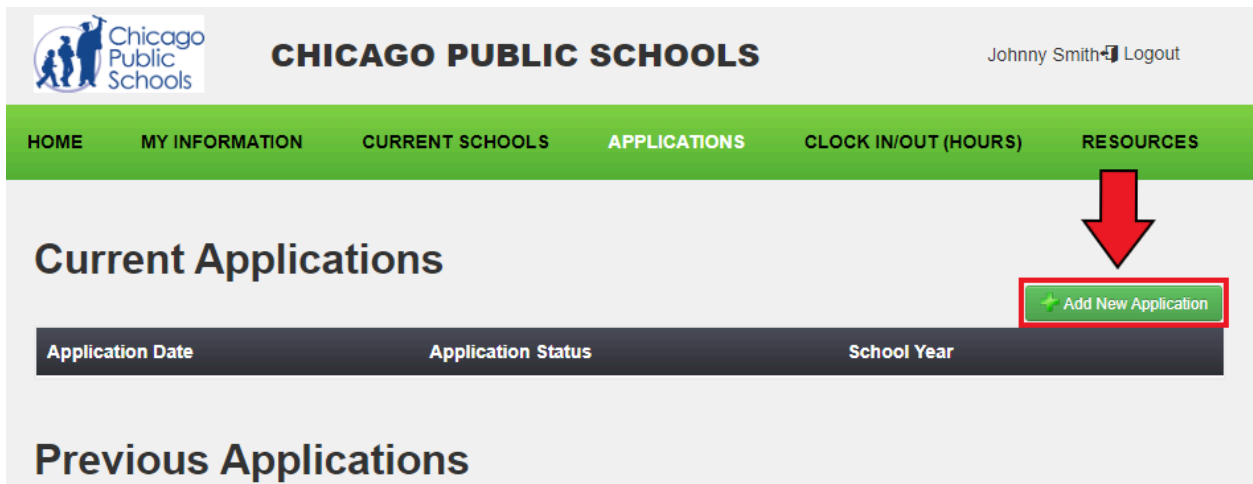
Chicago Public Schools

CHICAGO PUBLIC SCHOOLS

Johnny Smith Logout

HOME MY INFORMATION CURRENT SCHOOLS APPLICATIONS CLOCK IN/OUT (HOURS) RESOURCES

Current Applications

Add New Application

| Application Date | Application Status | School Year |
|---|---|---|

Previous Applications